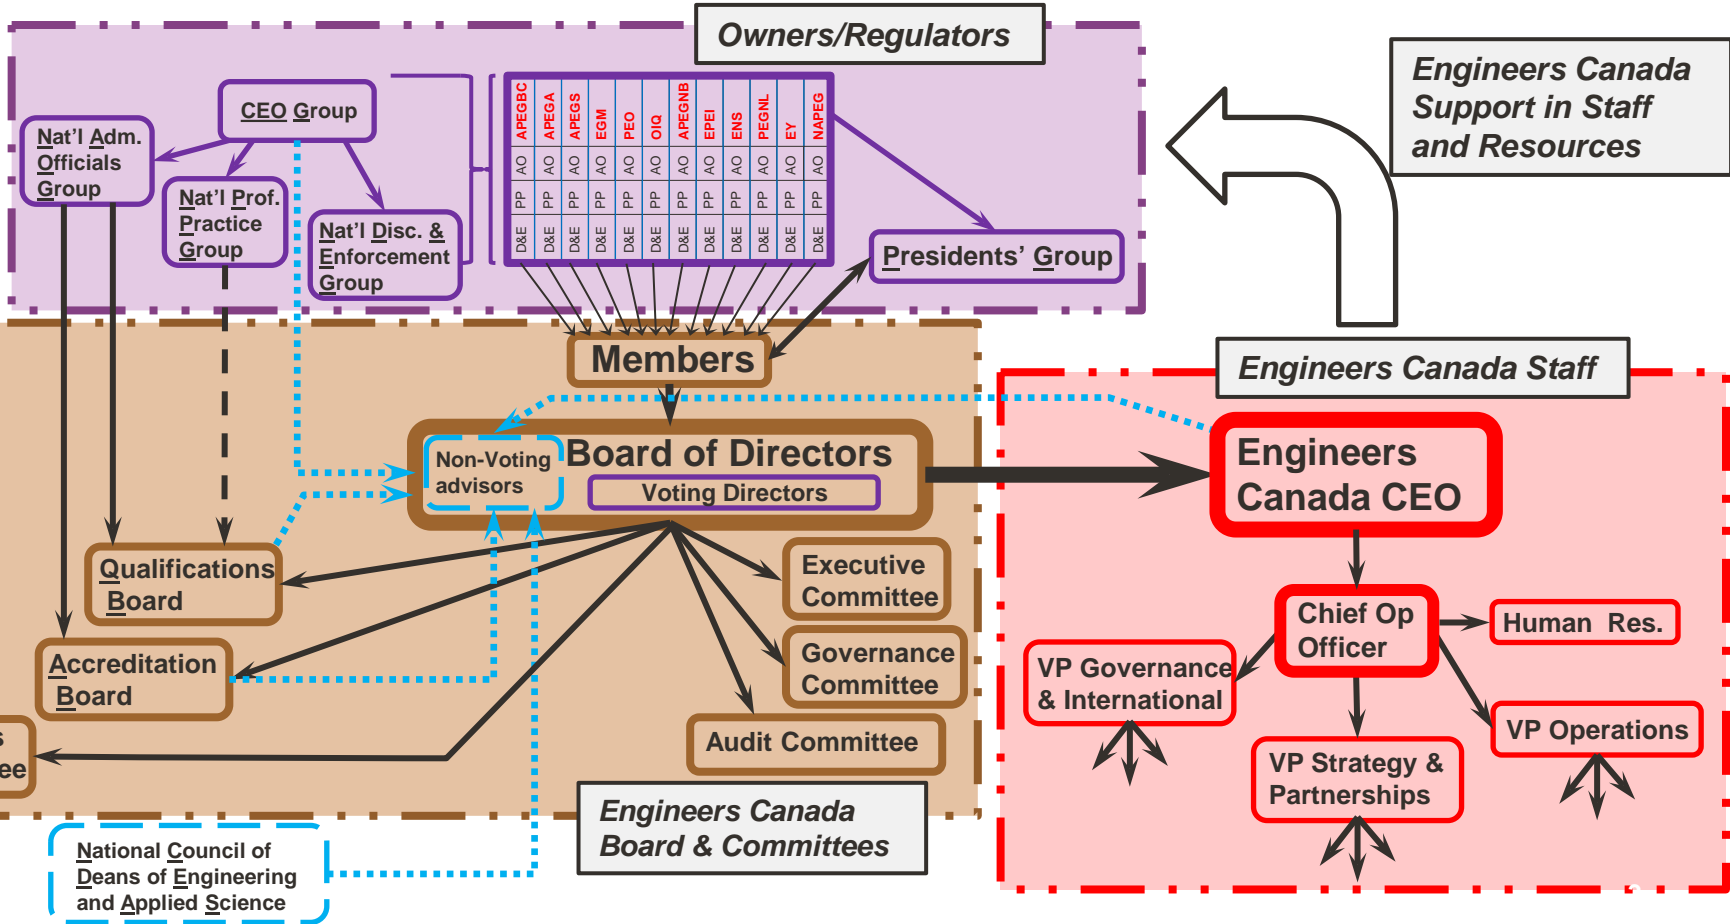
Owners/Regulators

Engineers Canada Support in Staff and Resources

CEO Group

Nat'l Adm. Officials Group

Nat'l Prof. Practice Group

Nat'l Disc. & Enforcement Group

| APEGBC | APEGA | APEGS | EGM | PEO | OIQ | APEGNB | EPEI | ENS | PEGNL | EY | NAPEG |
|---|---|---|---|---|---|---|---|---|---|---|---|
| AO | AO | AO | AO | AO | AO | AO | AO | AO | AO | AO | AO |
| PP | PP | PP | PP | PP | PP | PP | PP | PP | PP | PP | PP |
| D&E | D&E | D&E | D&E | D&E | D&E | D&E | D&E | D&E | D&E | D&E | D&E |

Presidents' Group

Members

Engineers Canada Staff

Non-Voting advisors

Board of Directors

Voting Directors

Engineers Canada CEO

Qualifications Board

Executive Committee

Accreditation Board

Governance Committee

Audit Committee

s
ee

Chief Op Officer

Human Res.

VP Governance & International

VP Operations

VP Strategy & Partnerships

Engineers Canada Board & Committees

National Council of Deans of Engineering and Applied Science